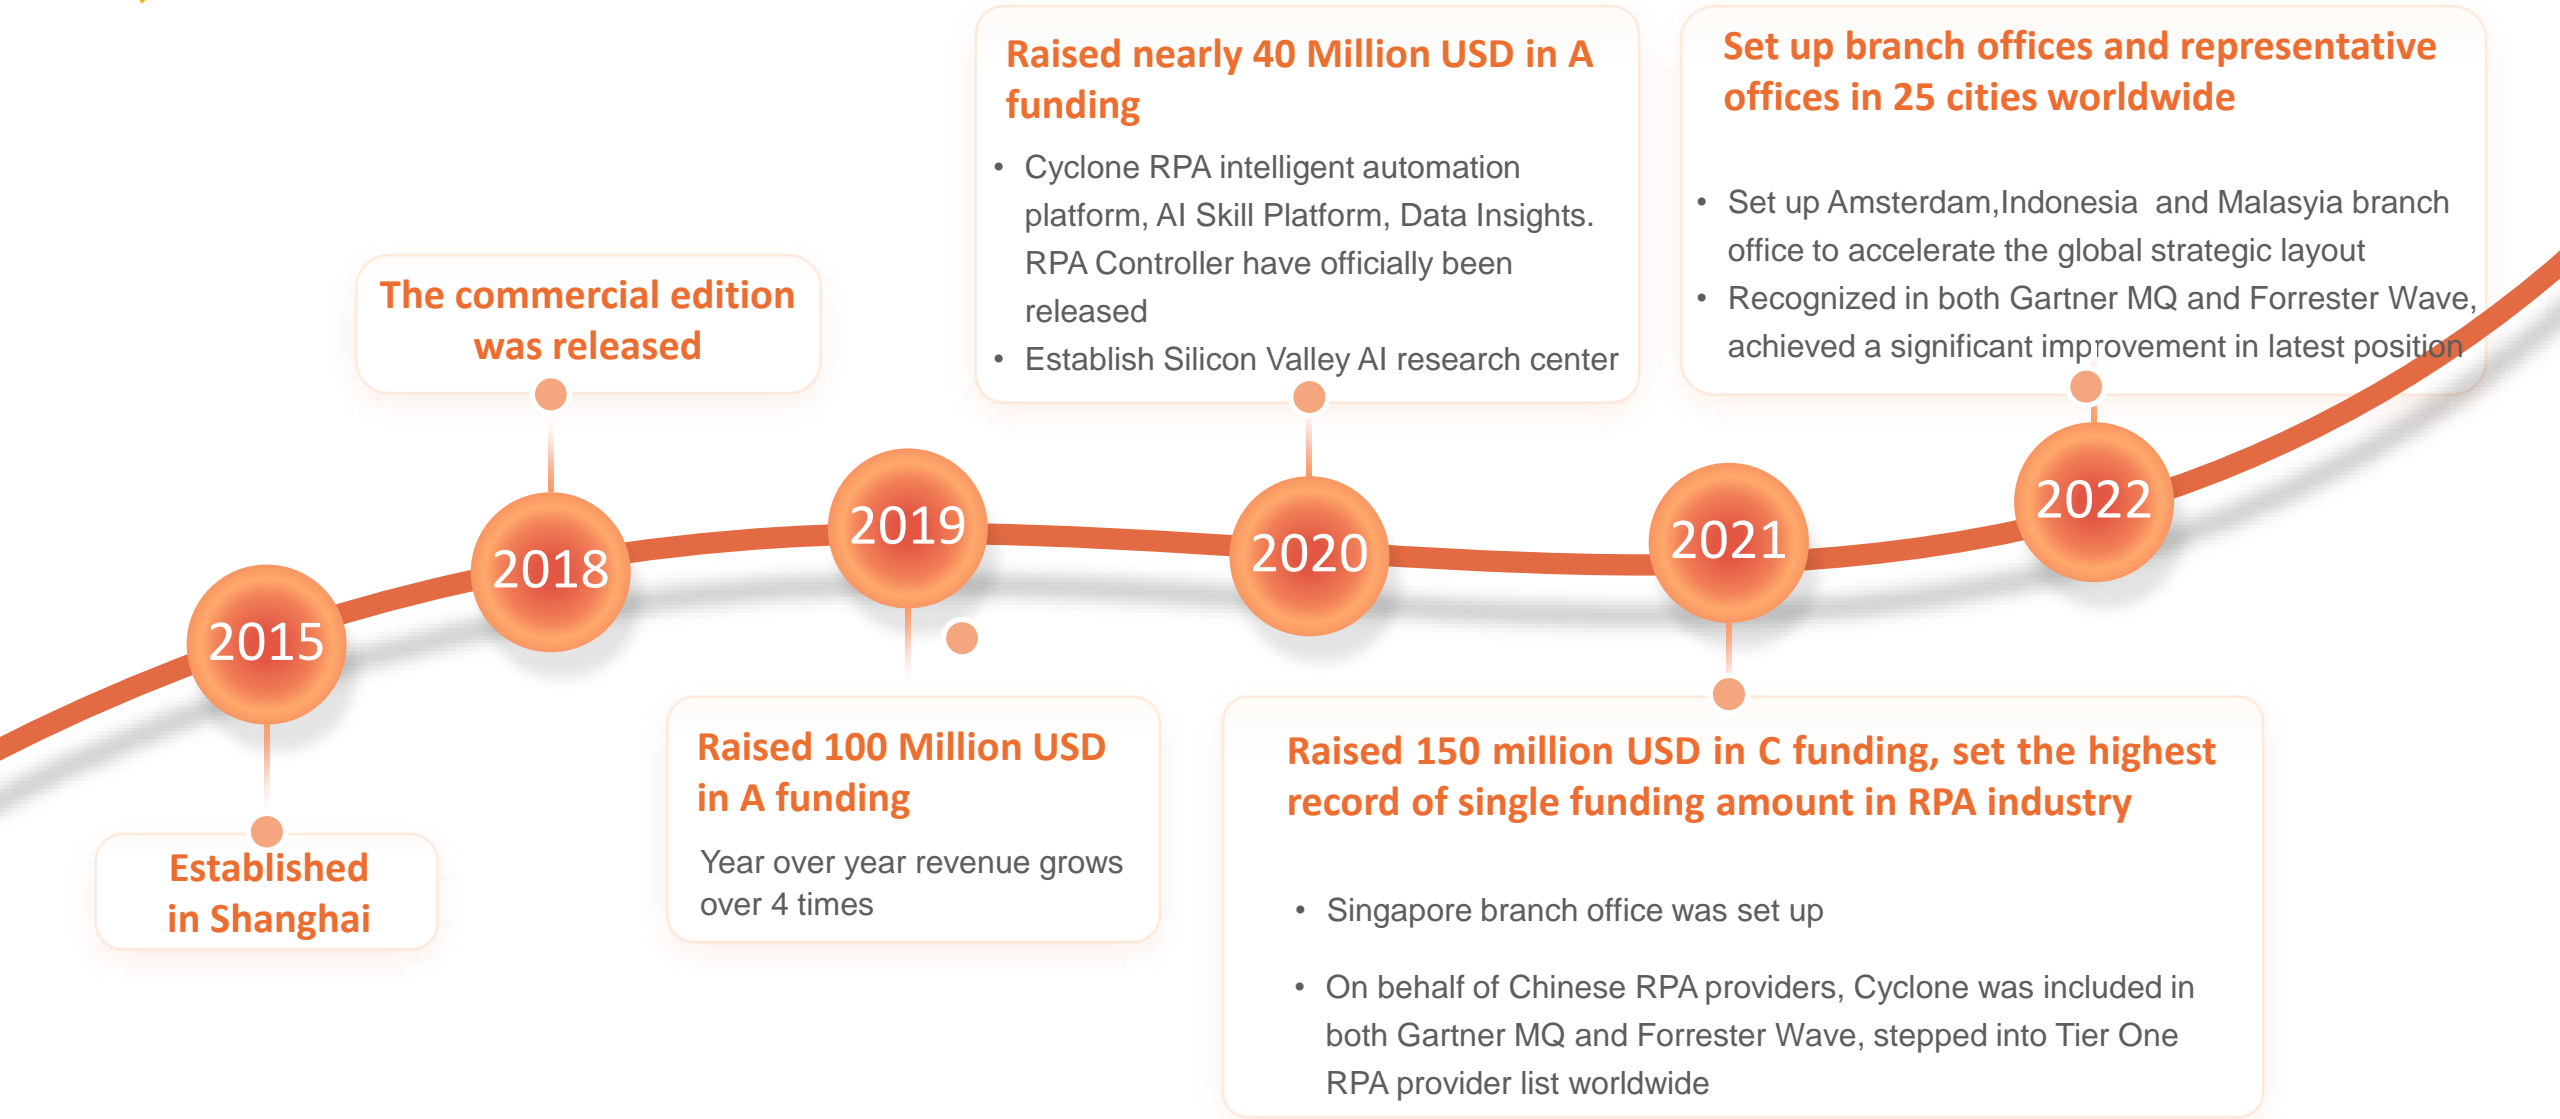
Raised nearly 40 Million USD in A funding

• Cyclone RPA intelligent automation platform, AI Skill Platform, Data Insights. RPA Controller have officially been released
• Establish Silicon Valley AI research center

Set up branch offices and representative offices in 25 cities worldwide

• Set up Amsterdam,Indonesia and Malasyia branch office to accelerate the global strategic layout
• Recognized in both Gartner MQ and Forrester Wave, achieved a significant improvement in latest position

The commercial edition was released

2015

2018

2019

2020

2021

2022

Established in Shanghai

Raised 100 Million USD in A funding

Year over year revenue grows over 4 times

Raised 150 million USD in C funding, set the highest record of single funding amount in RPA industry

• Singapore branch office was set up
• On behalf of Chinese RPA providers, Cyclone was included in both Gartner MQ and Forrester Wave, stepped into Tier One RPA provider list worldwide